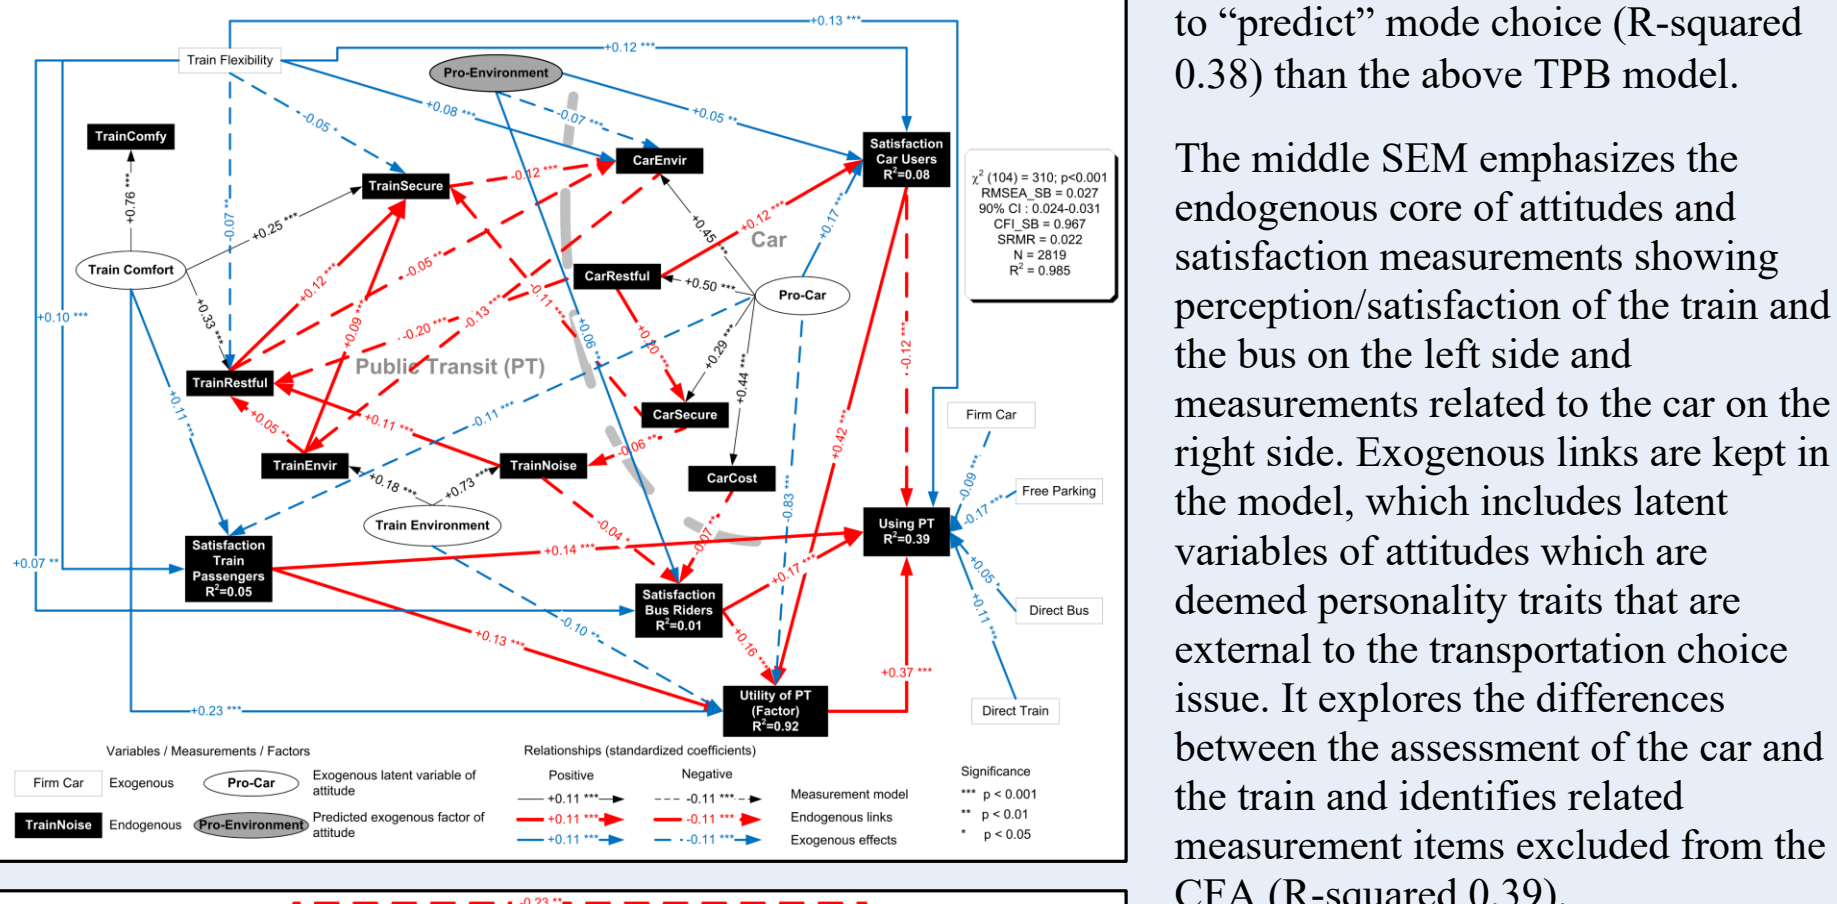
Train Flexibility

+0.13 ***

+0.12 ***

Pro-Environment

+0.08 ***

-0.07 ***

+0.05 **

-0.05 *

TrainComfy

TrainSecure

-0.12 ***

CarEnvir

Satisfaction Car Users $R^2$=0.08

+0.76 ***

-0.07

+0.25 ***

+0.45 ***

+0.12 ***

+0.17 ***

Car

Train Comfort

+0.12 ***

-0.05 **

CarRestful

+0.50 ***

Pro-Car

+0.10 ***

+0.33 ***

+0.09 ***

-0.20 ***

-0.13 ***

-0.11 ***

+0.06 ***

+0.10 ***

+0.29 ***

-0.12 ***

TrainRestful

Public Transit (PT)

+0.44 ***

CarSecure

+0.11 ***

+0.05 **

+0.11 ***

-0.11 ***

-0.06 ***

+0.42 ***

Firm Car

TrainEnvir

TrainNoise

CarCost

-0.09 ***

+0.18 ***

+0.73 ***

-0.83 ***

Free Parking

-0.04 *

+0.17 ***

Train Environment

-0.07 ***

Using PT $R^2$=0.39

+0.07 **

Satisfaction Train Passengers $R^2$=0.05

+0.14 ***

+0.05 **

+0.17 ***

Satisfaction Bus Riders $R^2$=0.01

Direct Bus

-0.10 **

+0.11 ***

+0.13 ***

+0.16 ***

+0.37 ***

Direct Train

+0.23 ***

Utility of PT (Factor) $R^2$=0.92

$\chi^2$ (104) = 310; p<0.001
RMSEA_SB = 0.027
90% CI : 0.024-0.031
CFI_SB = 0.967
SRMR = 0.022
N = 2819
$R^2$ = 0.985

Variables / Measurements / Factors

Firm Car Exogenous

Pro-Car Exogenous latent variable of attitude

TrainNoise Endogenous

Pro-Environment Predicted exogenous factor of attitude

Relationships (standardized coefficients)

Positive

Negative

+0.11 *** -0.11 *** Measurement model

+0.11 *** -0.11 *** Endogenous links

+0.11 *** -0.11 *** Exogenous effects

Significance

*** p < 0.001
** p < 0.01
* p < 0.05

-0.23 **

to “predict” mode choice (R-squared 0.38) than the above TPB model.

The middle SEM emphasizes the endogenous core of attitudes and satisfaction measurements showing perception/satisfaction of the train and the bus on the left side and measurements related to the car on the right side. Exogenous links are kept in the model, which includes latent variables of attitudes which are deemed personality traits that are external to the transportation choice issue. It explores the differences between the assessment of the car and the train and identifies related measurement items excluded from the CFA (R-squared 0.39).